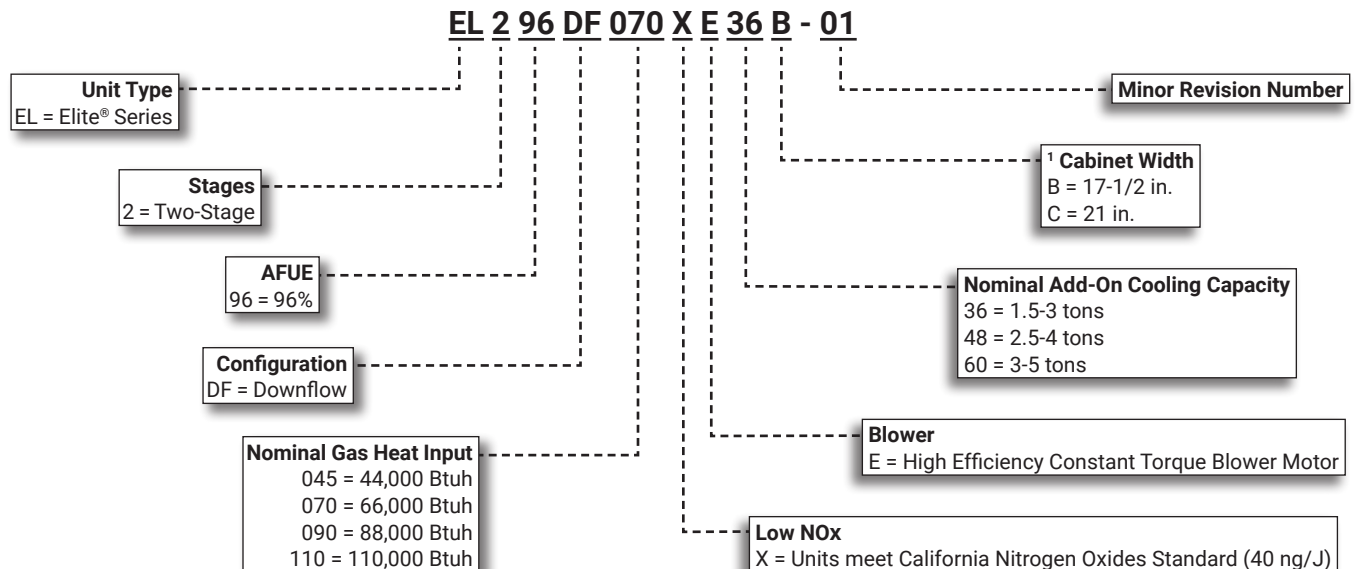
EL 2 96 DF 070 X E 36 B - 01

Unit Type
EL = Elite® Series

Stages
2 = Two-Stage

AFUE
96 = 96%

Configuration
DF = Downflow

Nominal Gas Heat Input
045 = 44,000 Btuh
070 = 66,000 Btuh
090 = 88,000 Btuh
110 = 110,000 Btuh

Minor Revision Number

¹ Cabinet Width
B = 17-1/2 in.
C = 21 in.

Nominal Add-On Cooling Capacity
36 = 1.5-3 tons
48 = 2.5-4 tons
60 = 3-5 tons

Blower
E = High Efficiency Constant Torque Blower Motor

Low NOx
X = Units meet California Nitrogen Oxides Standard (40 ng/J)